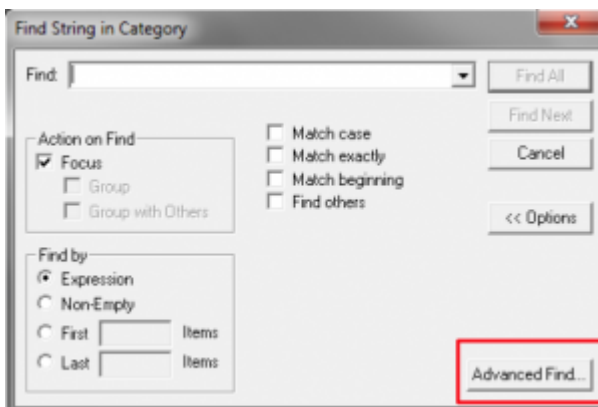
Find String in Category

Find:

Find All

Find Next

Cancel

Action on Find
Focus
Group
Group with Others

Match case
Match exactly
Match beginning
Find others

<< Options

Find by
Expression
Non-Empty
First Items
Last Items

Advanced Find...